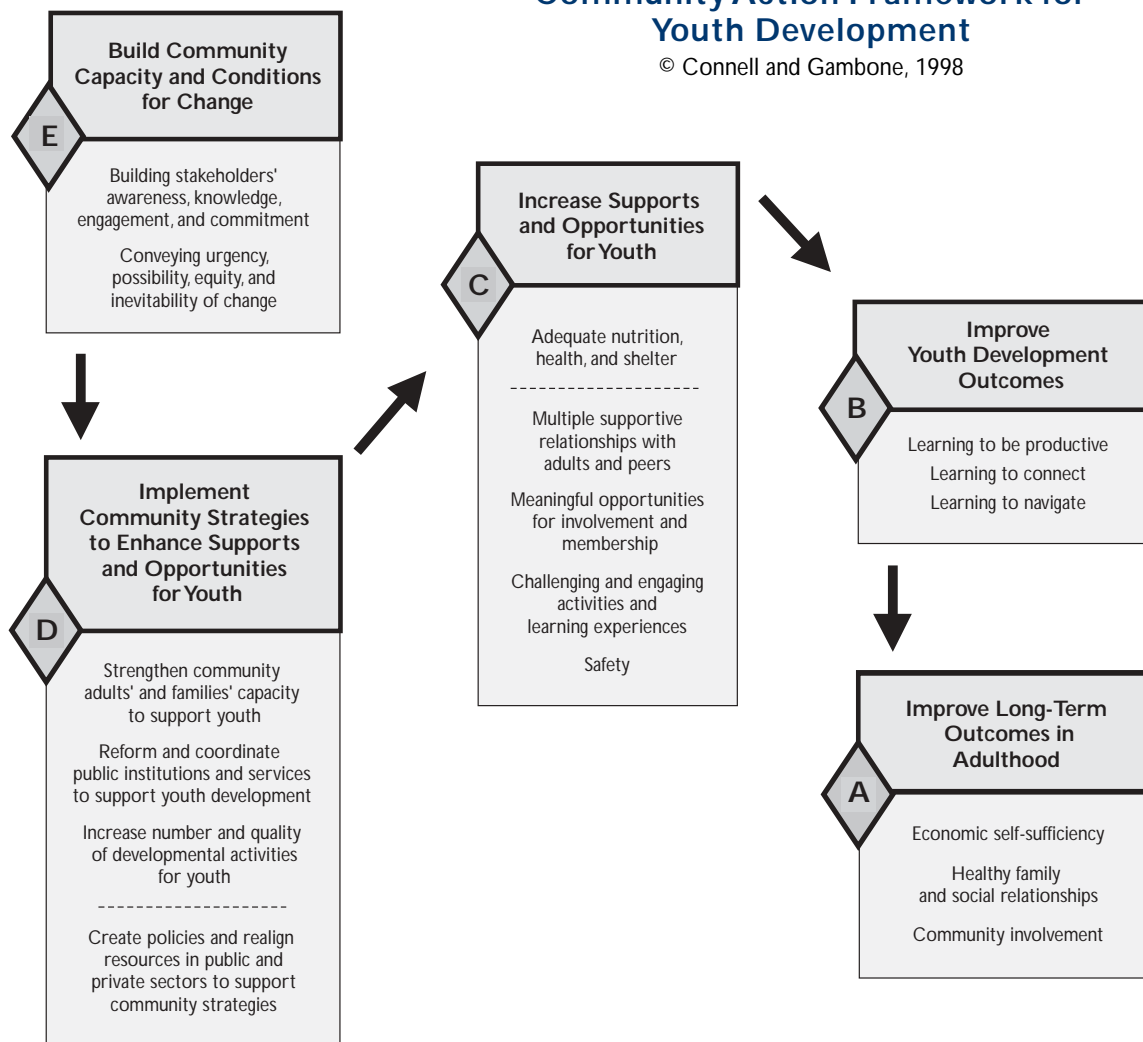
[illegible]
Youth Development
© Connell and Gambone, 1998

E
Build Community Capacity and Conditions for Change

Building stakeholders' awareness, knowledge, engagement, and commitment

Conveying urgency, possibility, equity, and inevitability of change

D
Implement Community Strategies to Enhance Supports and Opportunities for Youth

Strengthen community adults' and families' capacity to support youth

Reform and coordinate public institutions and services to support youth development

Increase number and quality of developmental activities for youth

Create policies and realign resources in public and private sectors to support community strategies

C
Increase Supports and Opportunities for Youth

Adequate nutrition, health, and shelter

Multiple supportive relationships with adults and peers

Meaningful opportunities for involvement and membership

Challenging and engaging activities and learning experiences

Safety

B
Improve Youth Development Outcomes

Learning to be productive

Learning to connect

Learning to navigate

A
Improve Long-Term Outcomes in Adulthood

Economic self-sufficiency

Healthy family and social relationships

Community involvement